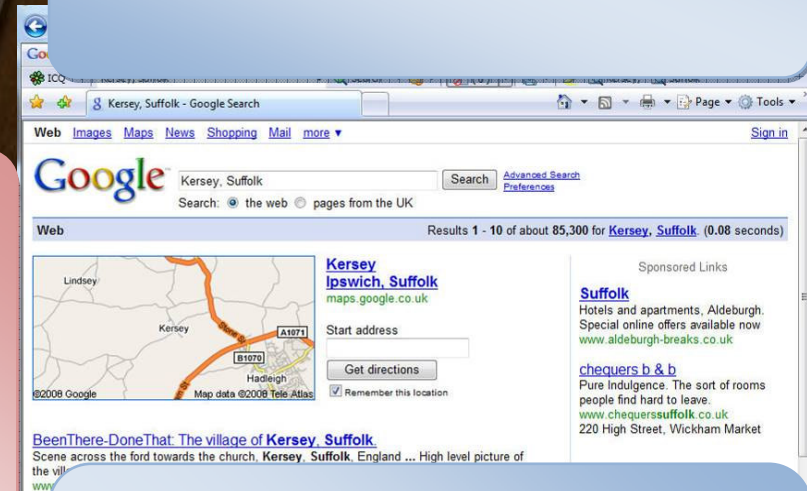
Go

ICQ

Kersey, Suffolk - Google Search

Page ▾ Tools ▾

Web Images Maps News Shopping Mail more ▾

Sign in

Google

Kersey, Suffolk

Search

Advanced Search
Preferences

Search: the web pages from the UK

Web

Results **1** - **10** of about **85,300** for **Kersey**, **Suffolk**. (**0.08** seconds)

Lindsey

Kersey

Stone St

A1071

B1070

Hadleigh

©2008 Google

Map data ©2008 Tele Atlas

**Kersey**
**Ipswich, Suffolk**
maps.google.co.uk

Start address

Get directions

Remember this location

Sponsored Links

**Suffolk**
Hotels and apartments, Aldeburgh. Special online offers available now
www.aldeburgh-breaks.co.uk

chequers b & b
Pure Indulgence. The sort of rooms people find hard to leave.
www.chequers**suffolk**.co.uk
220 High Street, Wickham Market

BeenThere-DoneThat: The village of **Kersey**, **Suffolk**.
Scene across the ford towards the church, **Kersey**, **Suffolk**, England ... High level picture of the vil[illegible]
www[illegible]